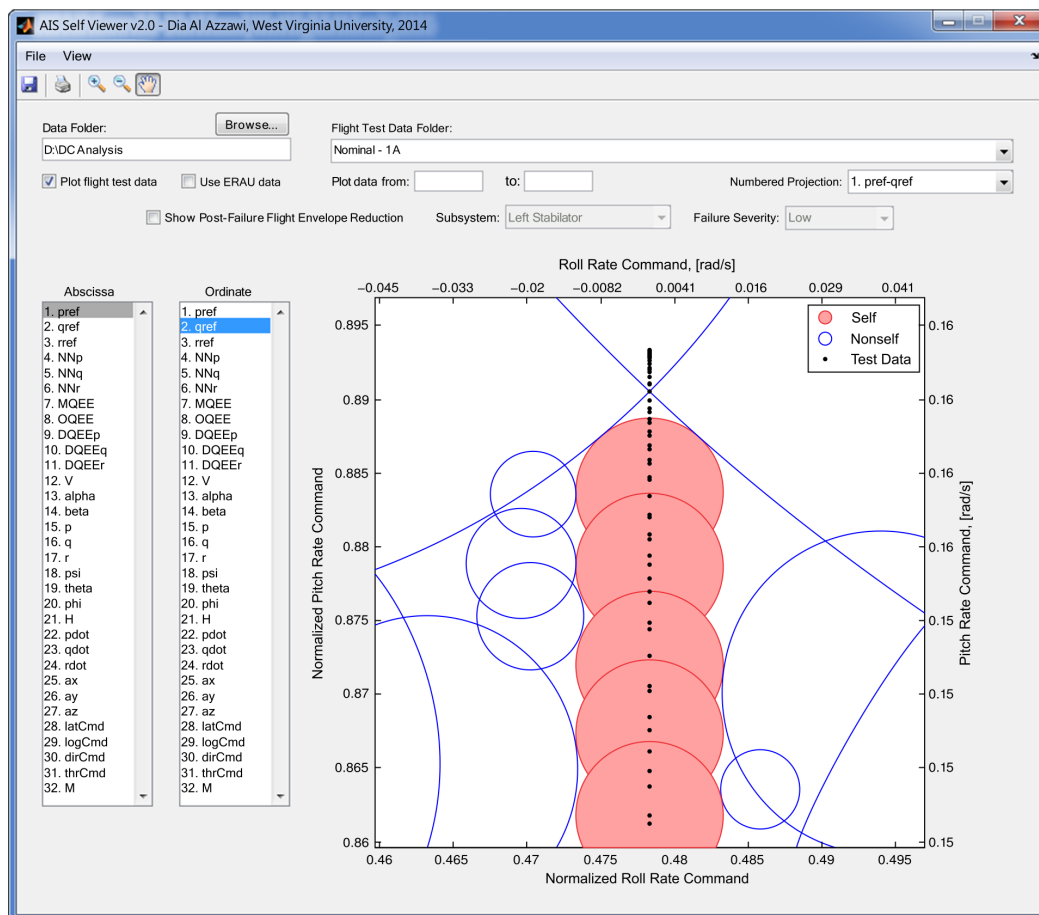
AIS Self Viewer v2.0 - Dia Al Azzawi, West Virginia University, 2014

File View

Data Folder:
Browse...
D:\DC Analysis
Flight Test Data Folder:
Nominal - 1A
Plot flight test data
Use ERAU data
Plot data from:
to:
Numbered Projection: 1. pref-qref
Show Post-Failure Flight Envelope Reduction
Subsystem: Left Stabilator
Failure Severity: Low

Abscissa
1. pref
2. qref
3. rref
4. NNp
5. NNq
6. NNr
7. MQEE
8. OQEE
9. DQEEp
10. DQEEq
11. DQEEr
12. V
13. alpha
14. beta
15. p
16. q
17. r
18. psi
19. theta
20. phi
21. H
22. pdot
23. qdot
24. rdot
25. ax
26. ay
27. az
28. latCmd
29. logCmd
30. dirCmd
31. thrCmd
32. M

Ordinate
1. pref
2. qref
3. rref
4. NNp
5. NNq
6. NNr
7. MQEE
8. OQEE
9. DQEEp
10. DQEEq
11. DQEEr
12. V
13. alpha
14. beta
15. p
16. q
17. r
18. psi
19. theta
20. phi
21. H
22. pdot
23. qdot
24. rdot
25. ax
26. ay
27. az
28. latCmd
29. logCmd
30. dirCmd
31. thrCmd
32. M

Roll Rate Command, [rad/s]
−0.045 −0.033 −0.02 −0.0082 0.0041 0.016 0.029 0.041
Self
Nonself
Test Data
0.895 0.89 0.885 0.88 0.875 0.87 0.865 0.86
Normalized Pitch Rate Command
0.16 0.16 0.16 0.16 0.15 0.15 0.15 0.15
Pitch Rate Command, [rad/s]
0.46 0.465 0.47 0.475 0.48 0.485 0.49 0.495
Normalized Roll Rate Command